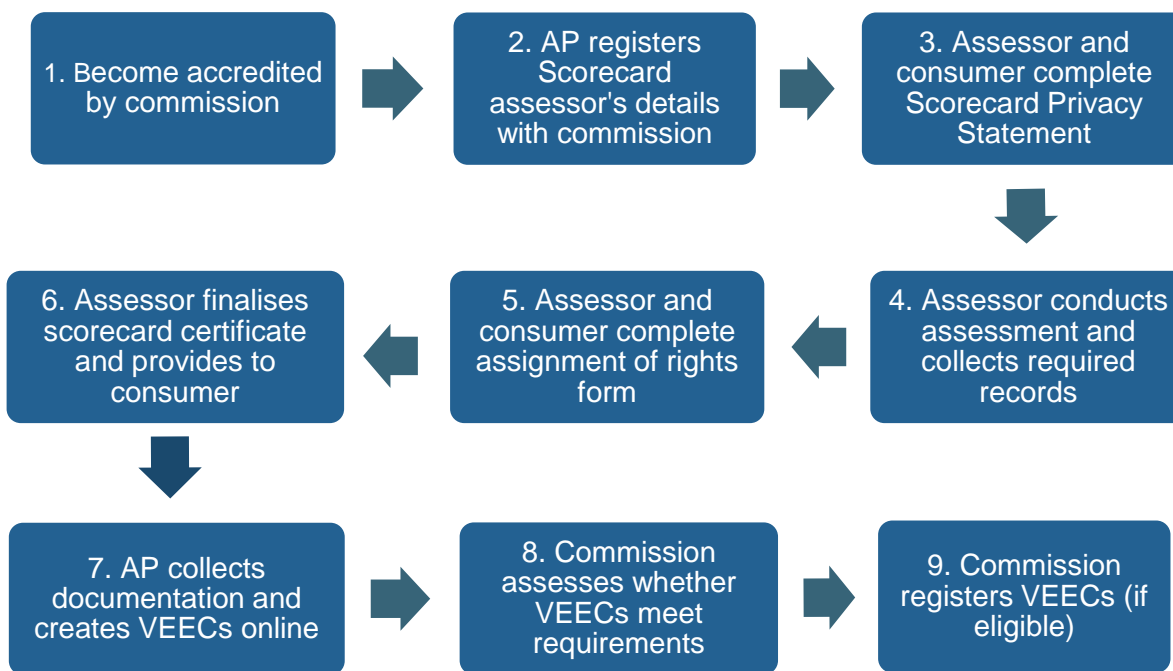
1. Become accredited by commission

2. AP registers Scorecard assessor's details with commission

3. Assessor and consumer complete Scorecard Privacy Statement

4. Assessor conducts assessment and collects required records

5. Assessor and consumer complete assignment of rights form

6. Assessor finalises scorecard certificate and provides to consumer

7. AP collects documentation and creates VEECs online

8. Commission assesses whether VEECs meet requirements

9. Commission registers VEECs (if eligible)